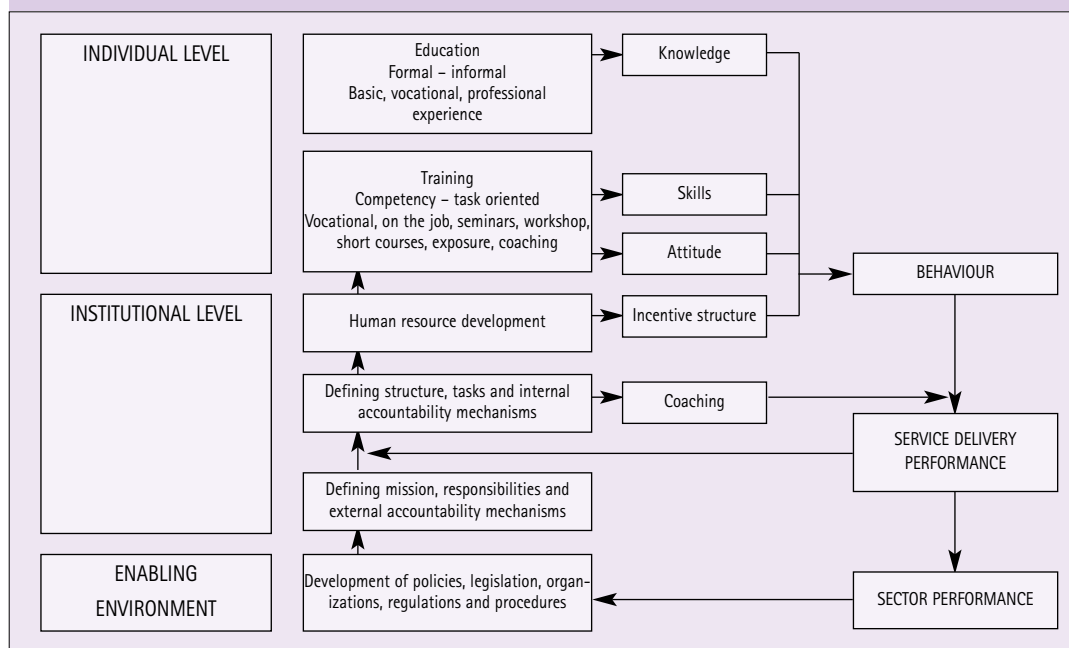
INDIVIDUAL LEVEL

Education
Formal – informal
Basic, vocational, professional experience

Knowledge

Training
Competency – task oriented
Vocational, on the job, seminars, workshop, short courses, exposure, coaching

Skills

Attitude

BEHAVIOUR

INSTITUTIONAL LEVEL

Human resource development

Incentive structure

Defining structure, tasks and internal accountability mechanisms

Coaching

SERVICE DELIVERY PERFORMANCE

Defining mission, responsibilities and external accountability mechanisms

ENABLING ENVIRONMENT

Development of policies, legislation, organizations, regulations and procedures

SECTOR PERFORMANCE